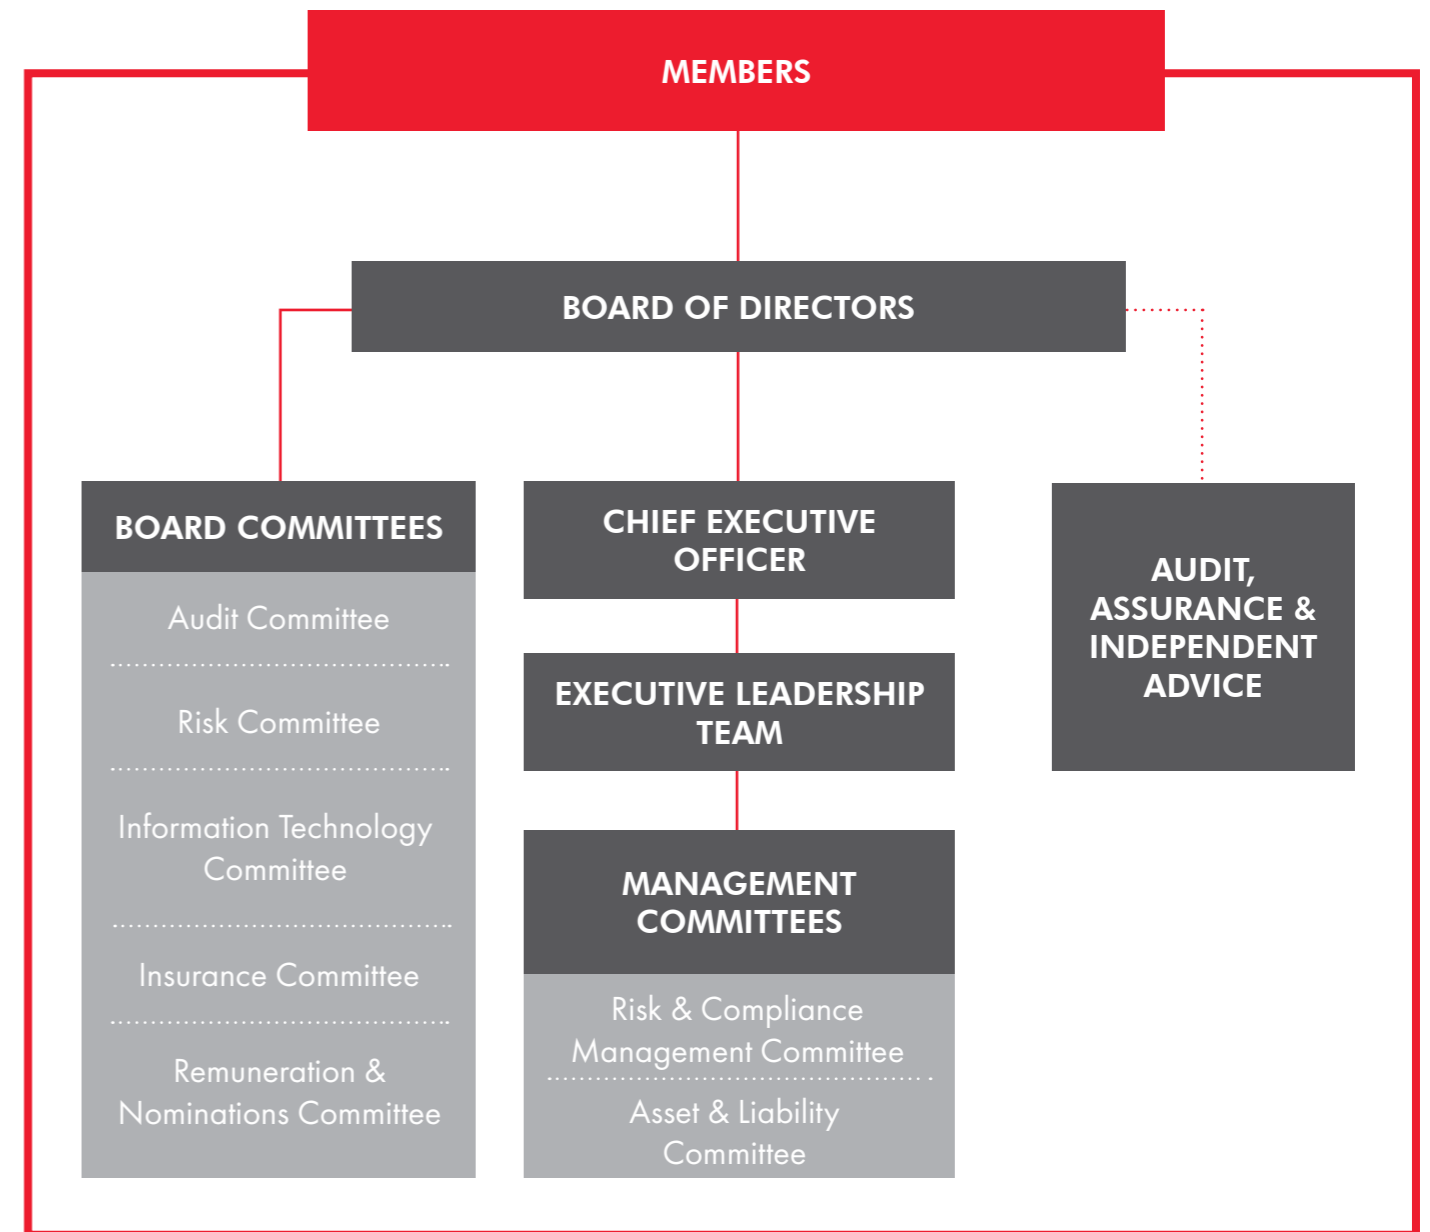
MEMBERS

BOARD OF DIRECTORS

BOARD COMMITTEES

Audit Committee

Risk Committee

Information Technology Committee

Insurance Committee

Remuneration & Nominations Committee

CHIEF EXECUTIVE OFFICER

EXECUTIVE LEADERSHIP TEAM

MANAGEMENT COMMITTEES

Risk & Compliance Management Committee

Asset & Liability Committee

AUDIT, ASSURANCE & INDEPENDENT ADVICE